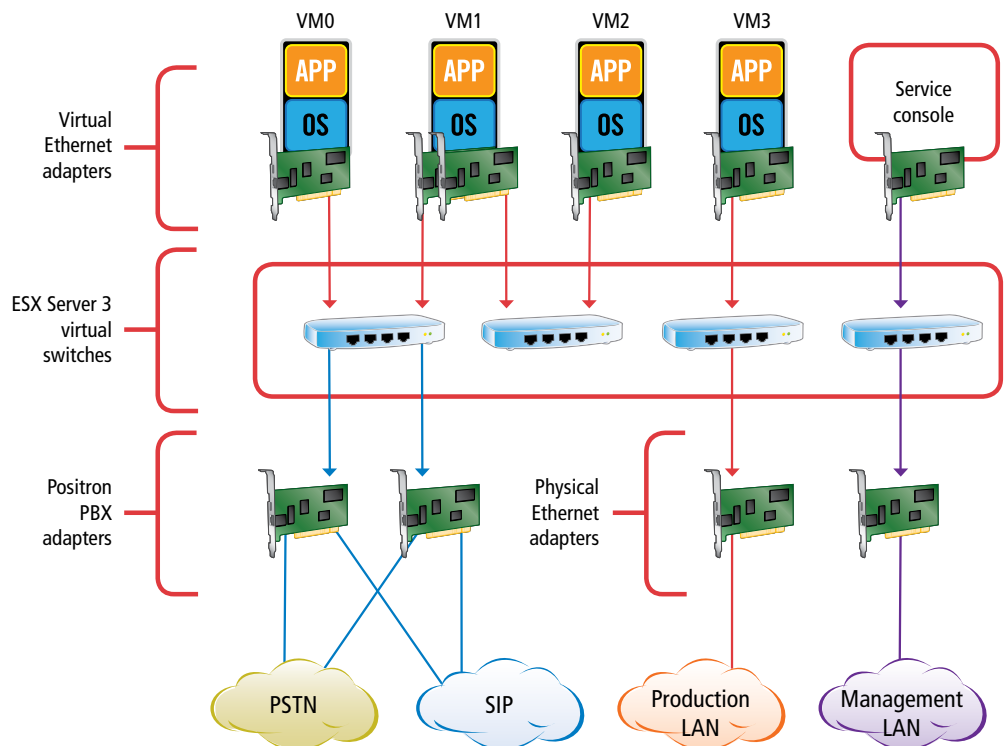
VM0 VM1 VM2 VM3

APP APP APP APP

OS OS OS OS

Service console

Virtual Ethernet adapters

ESX Server 3 virtual switches

Positron PBX adapters

Physical Ethernet adapters

PSTN

SIP

Production LAN

Management LAN